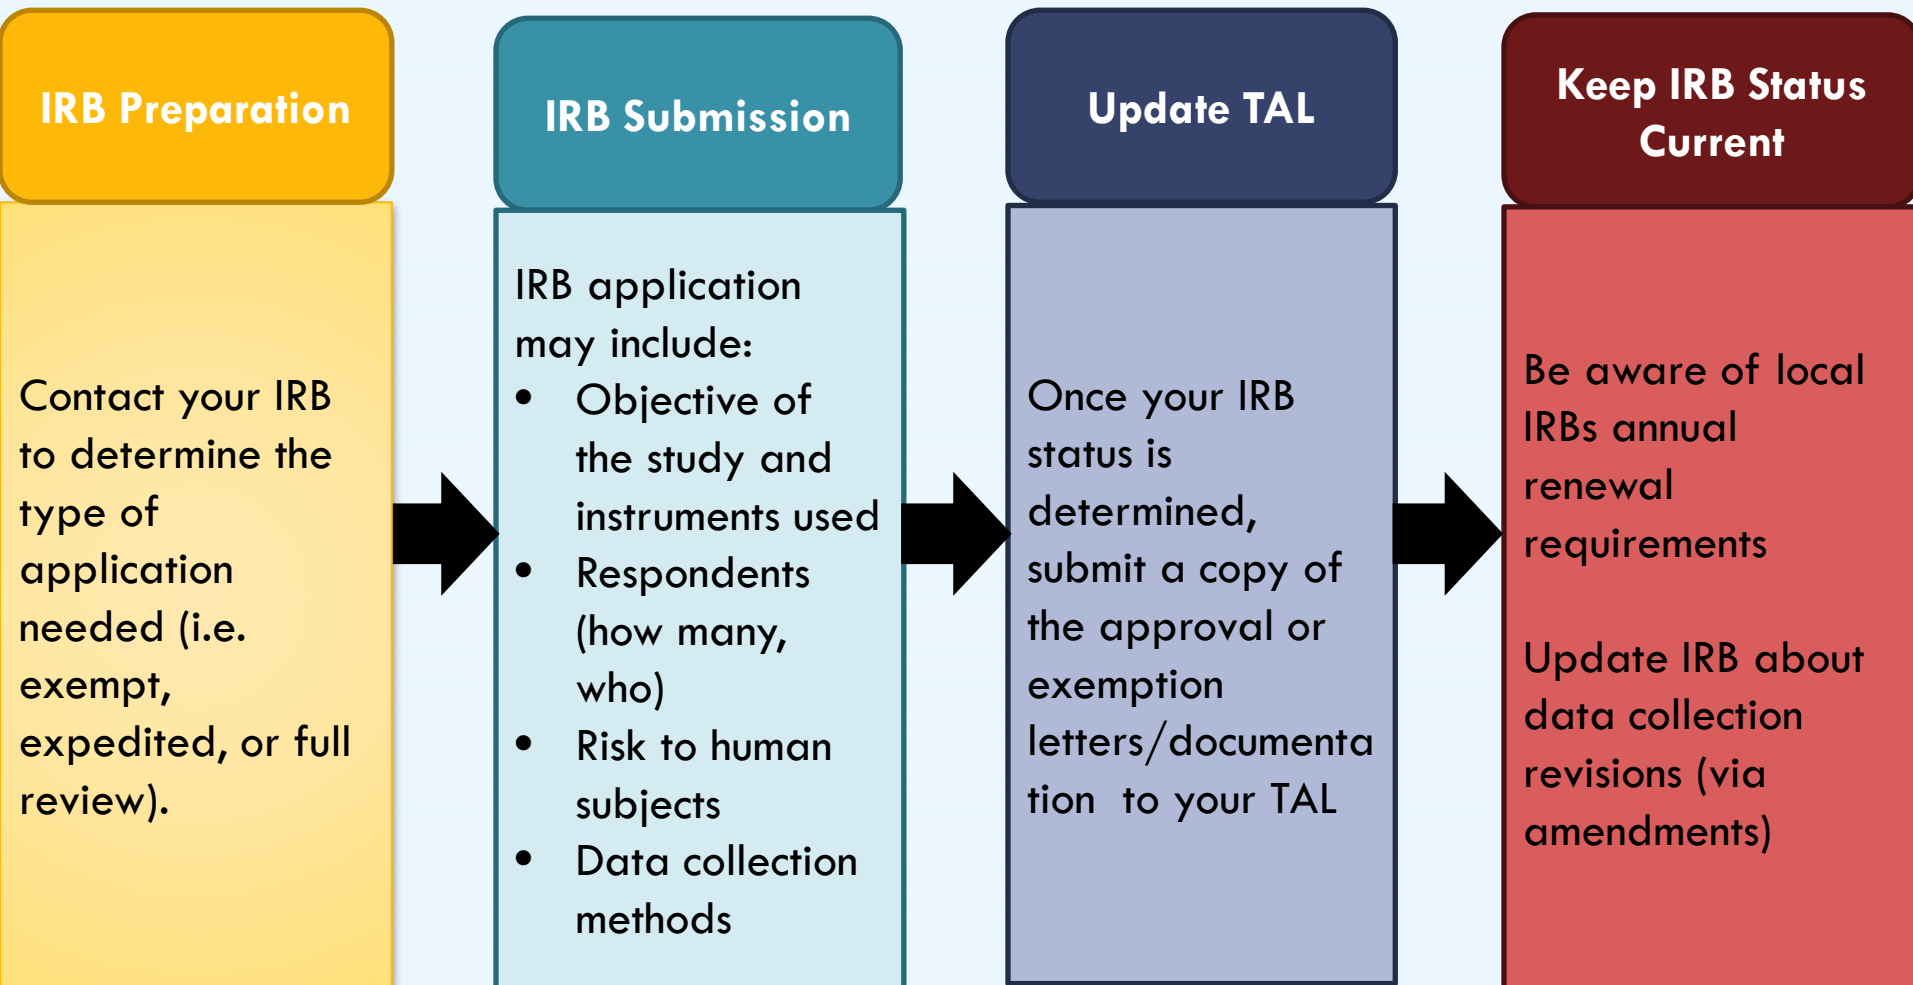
IRB Preparation

Contact your IRB to determine the type of application needed (i.e. exempt, expedited, or full review).

IRB Submission

IRB application may include:
- Objective of the study and instruments used
- Respondents (how many, who)
- Risk to human subjects
- Data collection methods

Update TAL

Once your IRB status is determined, submit a copy of the approval or exemption letters/documentation to your TAL

Keep IRB Status Current

Be aware of local IRBs annual renewal requirements

Update IRB about data collection revisions (via amendments)